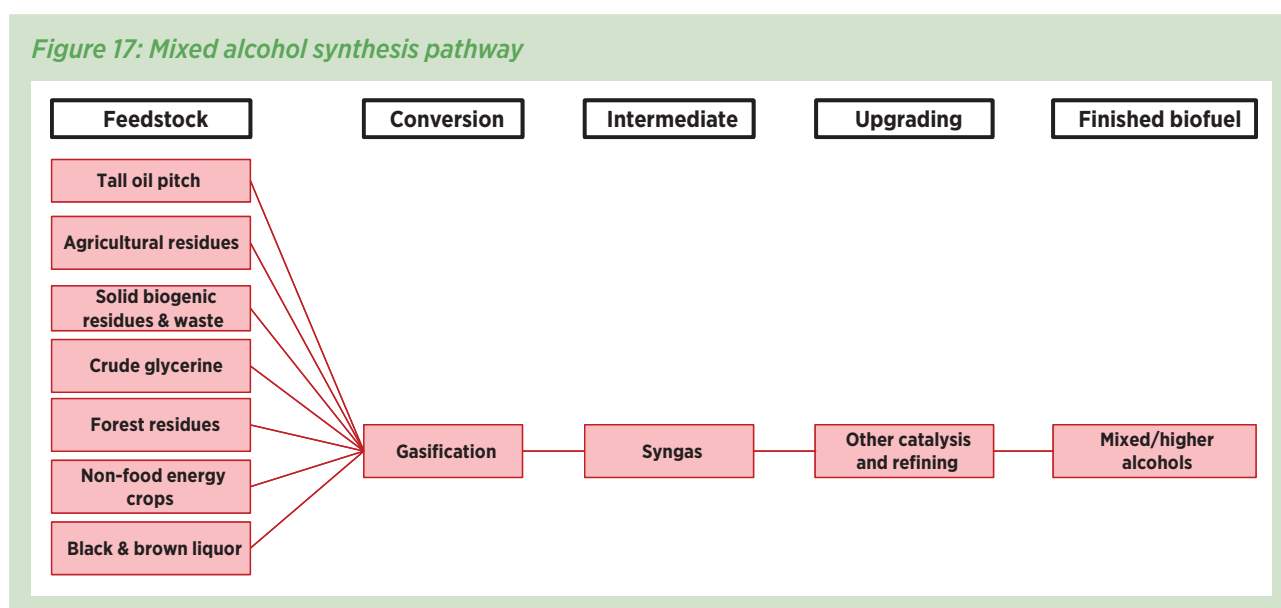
Figure 17: Mixed alcohol synthesis pathway

Feedstock

Conversion

Intermediate

Upgrading

Finished biofuel

Tall oil pitch

Agricultural residues

Solid biogenic residues & waste

Crude glycerine

Forest residues

Non-food energy crops

Black & brown liquor

Gasification

Syngas

Other catalysis and refining

Mixed/higher alcohols